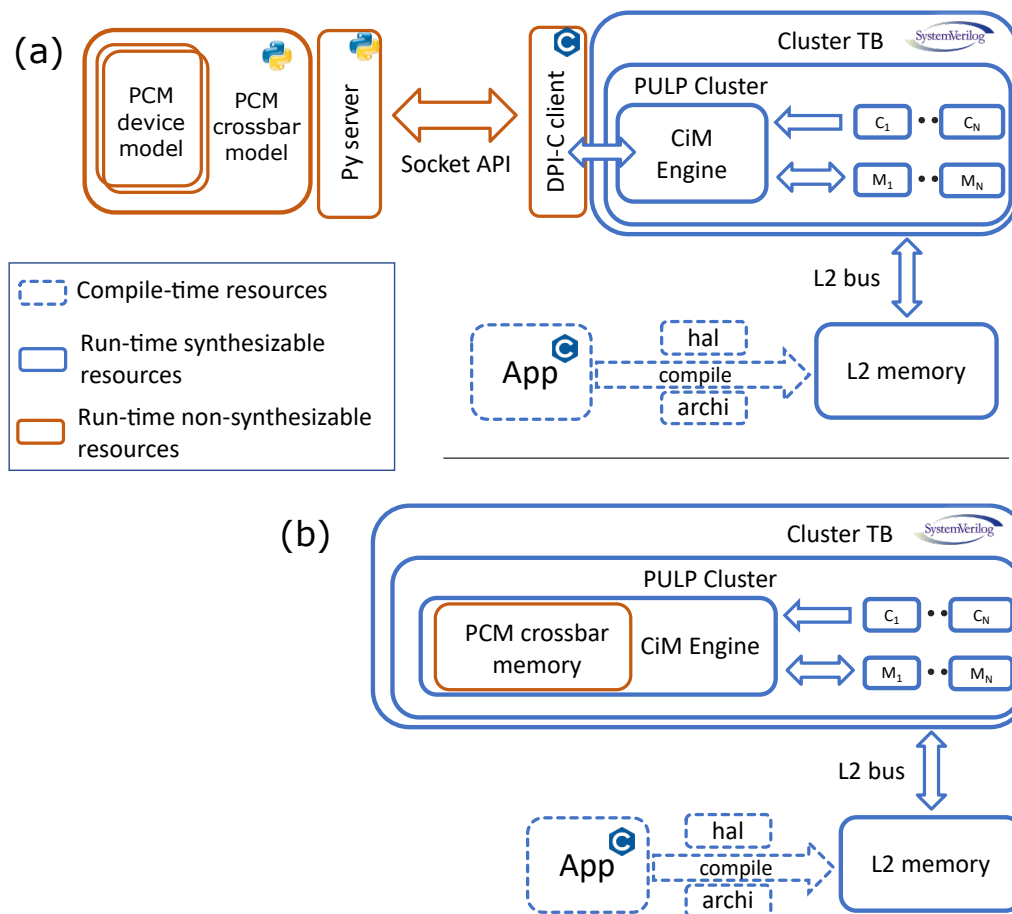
(a)

PCM device model

PCM crossbar model

Py server

Socket API

DPI-C client

Cluster TB

SystemVerilog

PULP Cluster

CiM Engine

$C_1$ •• $C_N$

$M_1$ •• $M_N$

L2 bus

Compile-time resources

Run-time synthesizable resources

Run-time non-synthesizable resources

App

hal

compile

archi

L2 memory

(b)

Cluster TB

SystemVerilog

PULP Cluster

PCM crossbar memory

CiM Engine

$C_1$ •• $C_N$

$M_1$ •• $M_N$

L2 bus

App

hal

compile

archi

L2 memory